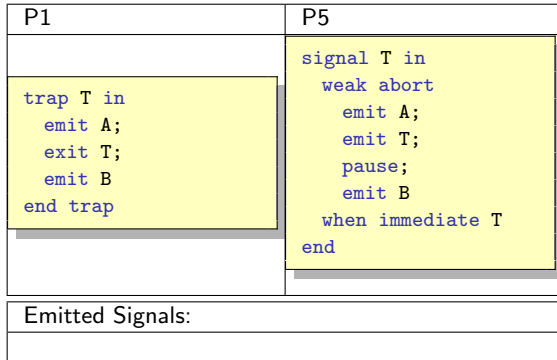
| P1 | P5 |
|---|---|
| trap T in<br>  emit A;<br>  exit T;<br>  emit B<br>end trap | signal T in<br>  weak abort<br>    emit A;<br>    emit T;<br>    pause;<br>    emit B<br>  when immediate T<br>end |

Emitted Signals: